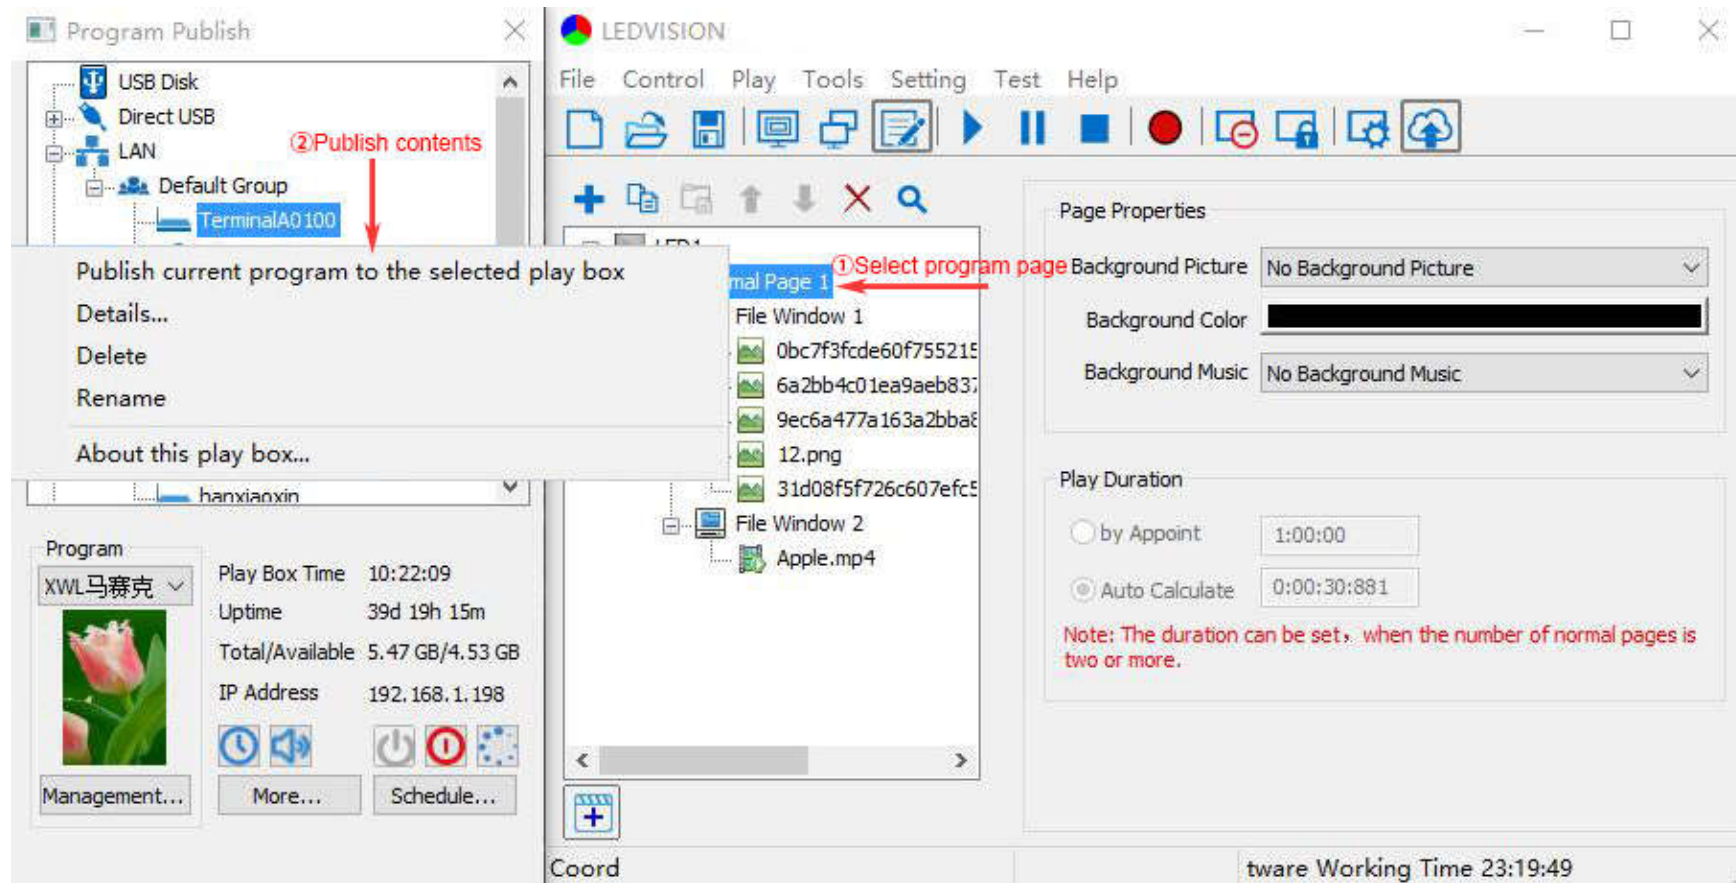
Program Publish

USB Disk
Direct USB
LAN
Default Group
TerminalA0100
②Publish contents

Publish current program to the selected play box
Details...
Delete
Rename
About this play box...

hanxiaoxin

Program
XWL马赛克
Management...

Play Box Time 10:22:09
Uptime 39d 19h 15m
Total/Available 5.47 GB/4.53 GB
IP Address 192.168.1.198

More...
Schedule...

LEDVISION

File Control Play Tools Setting Test Help

LED1
mal Page 1
①Select program page
File Window 1
0bc7f3fcde60f755215
6a2bb4c01ea9aeb83
9ec6a477a163a2bba
12.png
31d08f5f726c607efc5
File Window 2
Apple.mp4

Page Properties
Background Picture No Background Picture
Background Color
Background Music No Background Music

Play Duration
by Appoint 1:00:00
Auto Calculate 0:00:30:881
Note: The duration can be set, when the number of normal pages is two or more.

Coord
tware Working Time 23:19:49